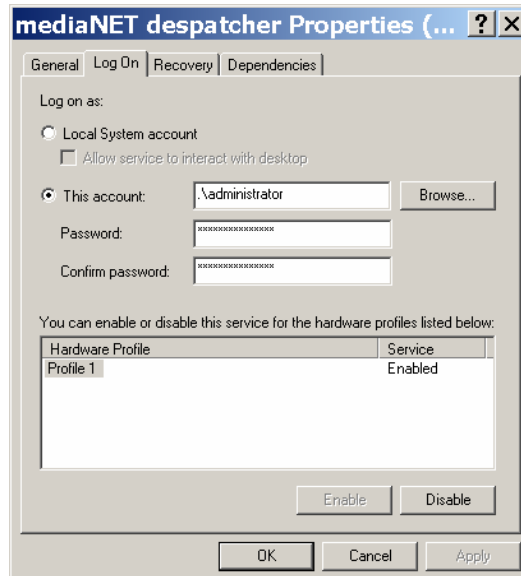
mediaNET despatcher Properties (... ? X

General | Log On | Recovery | Dependencies

Log on as:

Local System account

Allow service to interact with desktop

This account: .\administrator Browse...

Password: ***************

Confirm password: ***************

You can enable or disable this service for the hardware profiles listed below:

| Hardware Profile | Service |
|---|---|
| Profile 1 | Enabled |

Enable Disable

OK Cancel Apply